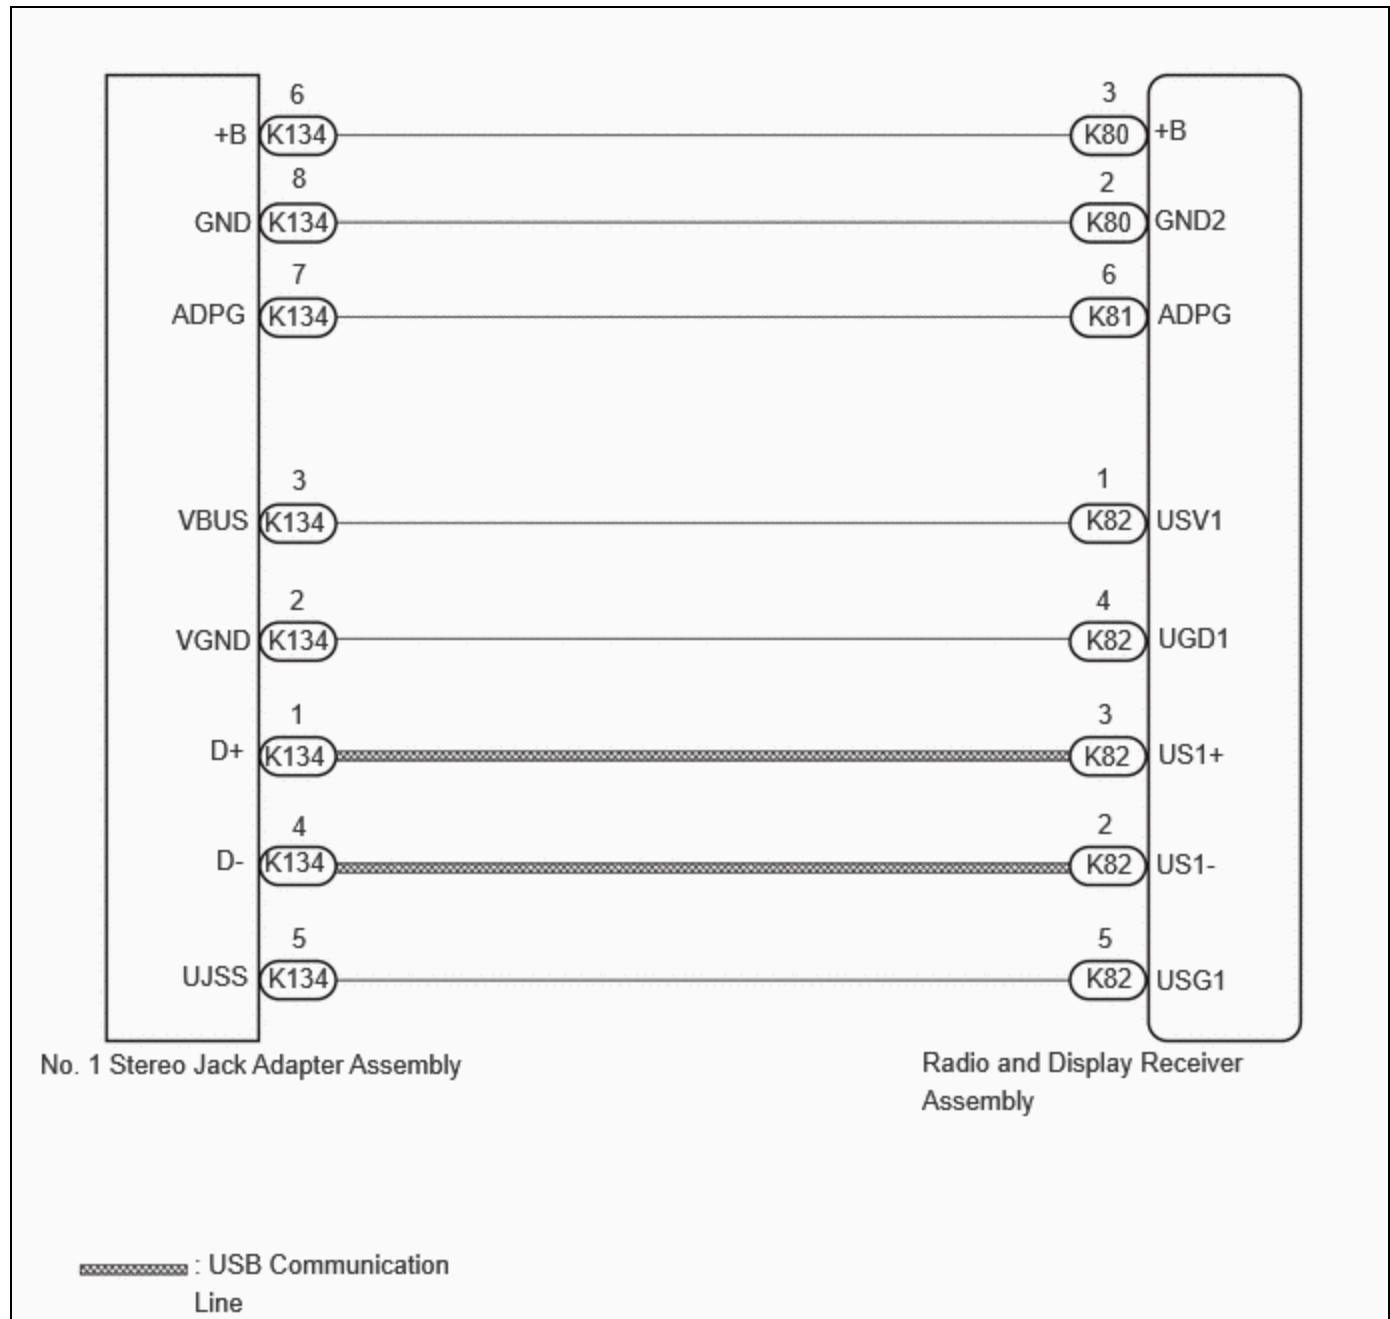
6
+B K134
3
K80 +B

8
GND K134
2
K80 GND2

7
ADPG K134
6
K81 ADPG

3
VBUS K134
1
K82 USV1

2
VGND K134
4
K82 UGD1

1
D+ K134
3
K82 US1+

4
D- K134
2
K82 US1-

5
UJSS K134
5
K82 USG1

No. 1 Stereo Jack Adapter Assembly

Radio and Display Receiver Assembly

: USB Communication Line